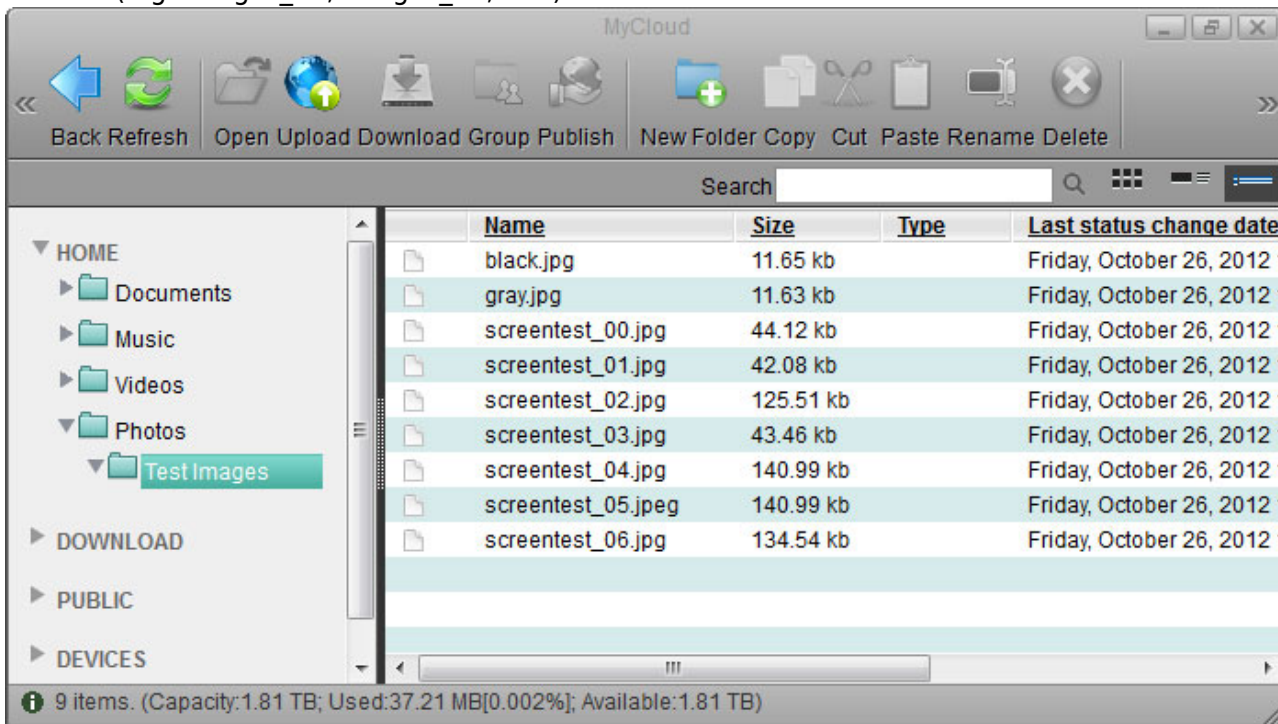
MyCloud

Back Refresh Open Upload Download Group Publish New Folder Copy Cut Paste Rename Delete

Search

HOME
Documents
Music
Videos
Photos
Test Images
DOWNLOAD
PUBLIC
DEVICES

| | Name | Size | Type | Last status change date |
|---|---|---|---|---|
| | black.jpg | 11.65 kb | | Friday, October 26, 2012 |
| | gray.jpg | 11.63 kb | | Friday, October 26, 2012 |
| | screentest_00.jpg | 44.12 kb | | Friday, October 26, 2012 |
| | screentest_01.jpg | 42.08 kb | | Friday, October 26, 2012 |
| | screentest_02.jpg | 125.51 kb | | Friday, October 26, 2012 |
| | screentest_03.jpg | 43.46 kb | | Friday, October 26, 2012 |
| | screentest_04.jpg | 140.99 kb | | Friday, October 26, 2012 |
| | screentest_05.jpeg | 140.99 kb | | Friday, October 26, 2012 |
| | screentest_06.jpg | 134.54 kb | | Friday, October 26, 2012 |

9 items. (Capacity:1.81 TB; Used:37.21 MB[0.002%]; Available:1.81 TB)